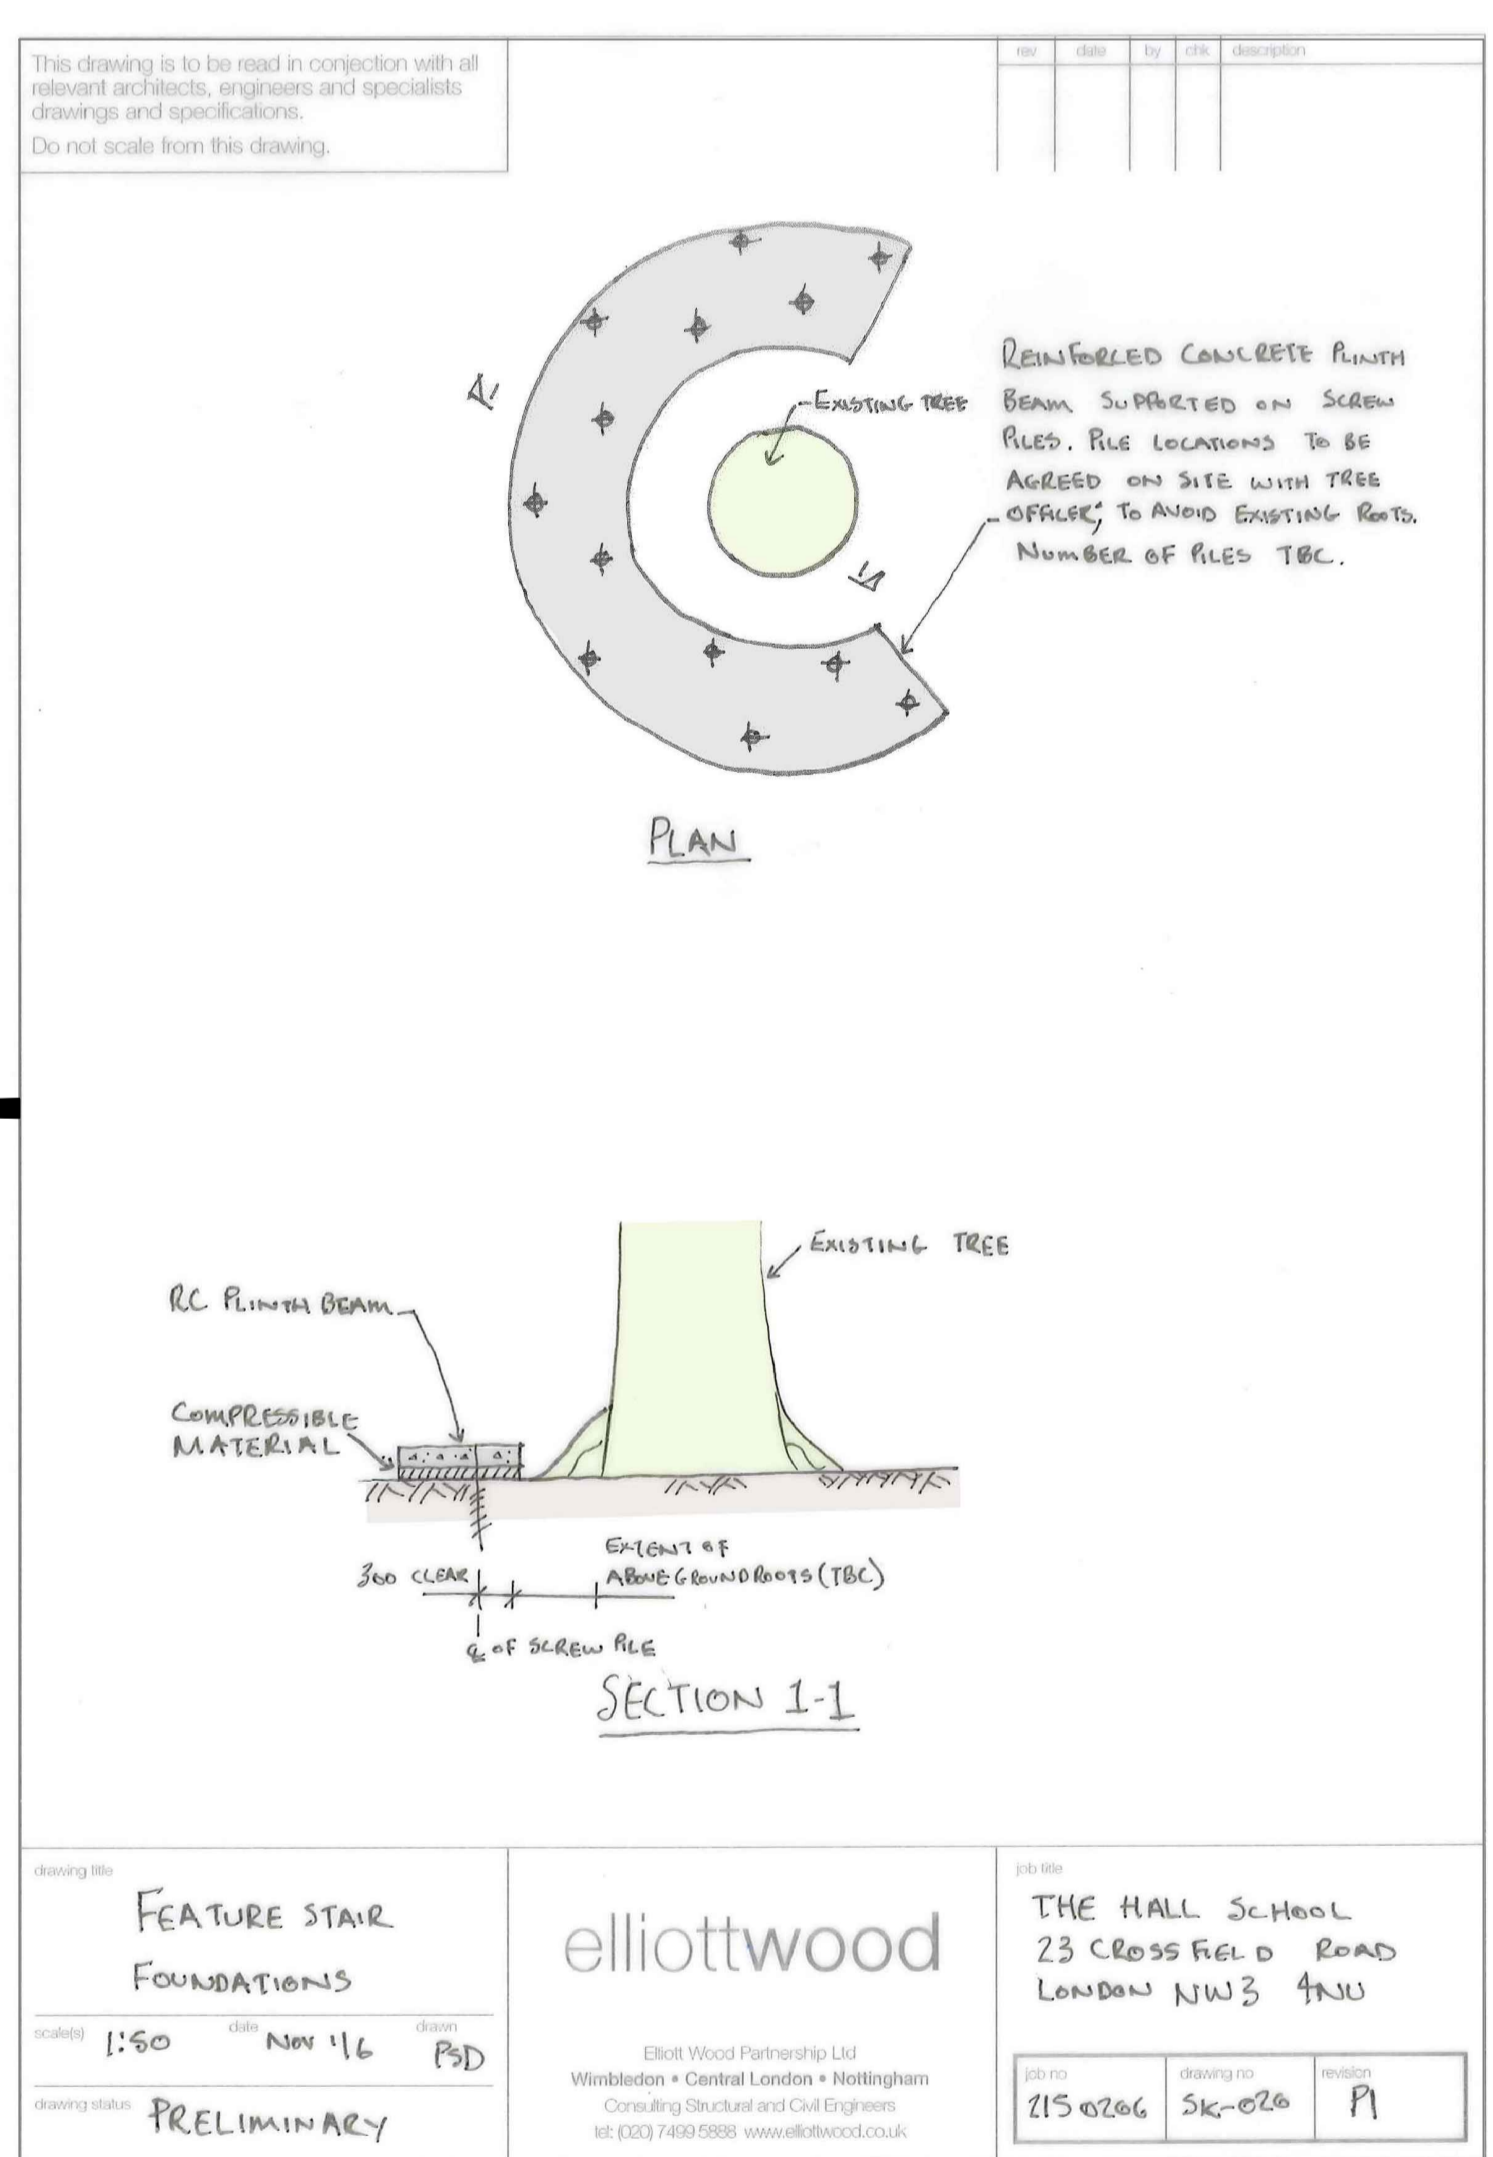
This drawing is to be read in conjection with all relevant architects, engineers and specialists drawings and specifications.

Do not scale from this drawing.

| rev | date | by | chk | description |
|---|---|---|---|---|
| | | | | |

1 1

EXISTING TREE

REINFORCED CONCRETE PLINTH BEAM SUPPORTED ON SCREW PILES. PILE LOCATIONS TO BE AGREED ON SITE WITH TREE OFFICER, TO AVOID EXISTING ROOTS. NUMBER OF PILES TBC.

PLAN

EXISTING TREE

RC PLINTH BEAM

COMPRESSIBLE MATERIAL

300 CLEAR

EXTENT OF ABOVE GROUND ROOTS (TBC)

℄ OF SCREW PILE

SECTION 1-1

drawing title
FEATURE STAIR FOUNDATIONS

scale(s) 1:50 date NOV '16 drawn PSD

drawing status PRELIMINARY

elliottwood

Elliott Wood Partnership Ltd
Wimbledon • Central London • Nottingham
Consulting Structural and Civil Engineers
tel: (020) 7499 5888 www.elliottwood.co.uk

job title
THE HALL SCHOOL
23 CROSSFIELD ROAD
LONDON NW3 4NU

| job no | drawing no | revision |
|---|---|---|
| 2150266 | SK-026 | P1 |